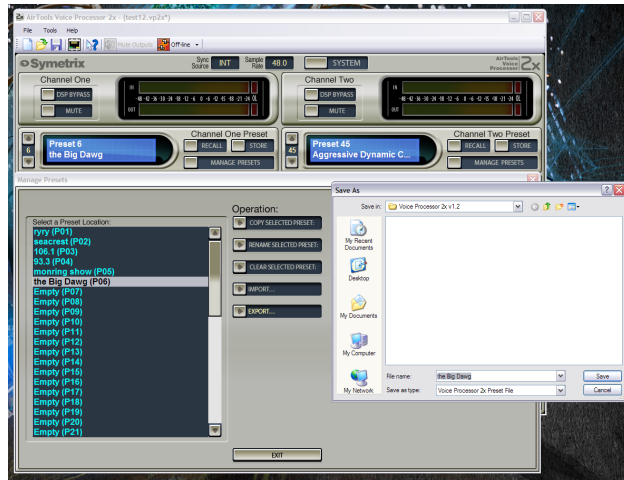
AirTools Voice Processor 2x - [test12.vp2x*]

File Tools Help

Mute Outputs Off-line

Symetrix

Sync Source INT

Sample Rate 48.0

SYSTEM

AirTools Voice Processor 2x

Channel One

DSP BYPASS

MUTE

IN

OUT

-48 -42 -36 -30 -24 -18 -12 -6 0 +6 +12 +15 +18 +21 +24 OL

Channel Two

DSP BYPASS

MUTE

IN

OUT

-48 -42 -36 -30 -24 -18 -12 -6 0 +6 +12 +15 +18 +21 +24 OL

6

Preset 6
the Big Dawg

Channel One Preset

RECALL

STORE

MANAGE PRESETS

45

Preset 45
Aggressive Dynamic C...

Channel Two Preset

RECALL

STORE

MANAGE PRESETS

Manage Presets

Select a Preset Location:

ryry (P01)
seacrest (P02)
106.1 (P03)
93.3 (P04)
monring show (P05)
the Big Dawg (P06)
Empty (P07)
Empty (P08)
Empty (P09)
Empty (P10)
Empty (P11)
Empty (P12)
Empty (P13)
Empty (P14)
Empty (P15)
Empty (P16)
Empty (P17)
Empty (P18)
Empty (P19)
Empty (P20)
Empty (P21)

Operation:

COPY SELECTED PRESET...

RENAME SELECTED PRESET...

CLEAR SELECTED PRESET...

IMPORT...

EXPORT...

EXIT

Save As

Save in: Voice Processor 2x v1.2

My Recent Documents

Desktop

My Documents

My Computer

My Network

File name: the Big Dawg

Save as type: Voice Processor 2x Preset File

Save

Cancel